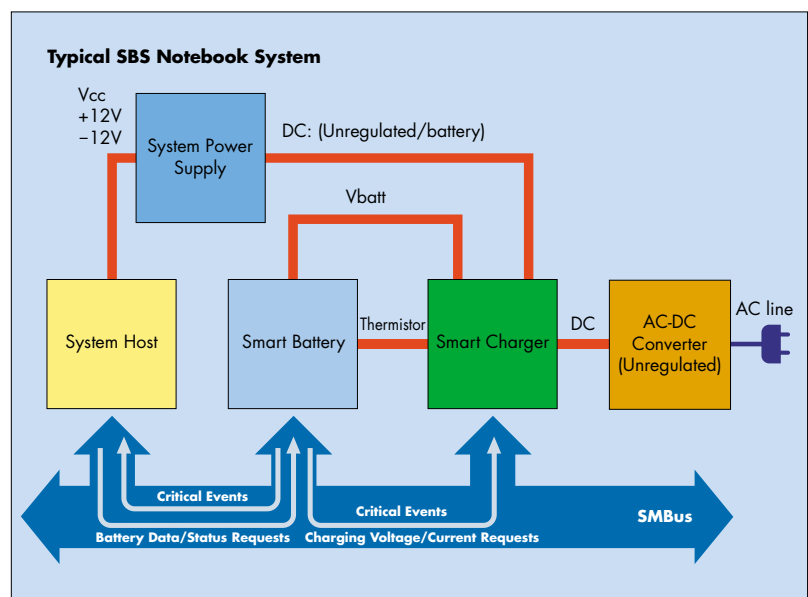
Typical SBS Notebook System

Vcc
+12V
−12V

System Power Supply

DC: (Unregulated/battery)

Vbatt

System Host

Smart Battery

Thermistor

Smart Charger

DC

AC-DC Converter (Unregulated)

AC line

Critical Events

Critical Events

SMBus

Battery Data/Status Requests

Charging Voltage/Current Requests